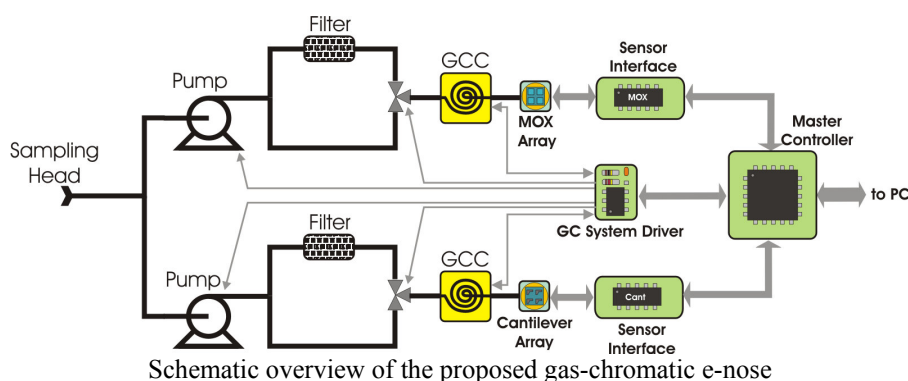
Filter

Pump

GCC

Sensor Interface

MOX

MOX Array

Master Controller

Sampling Head

to PC

GC System Driver

Filter

Pump

GCC

Cant

Cantilever Array

Sensor Interface

Schematic overview of the proposed gas-chromatic e-nose